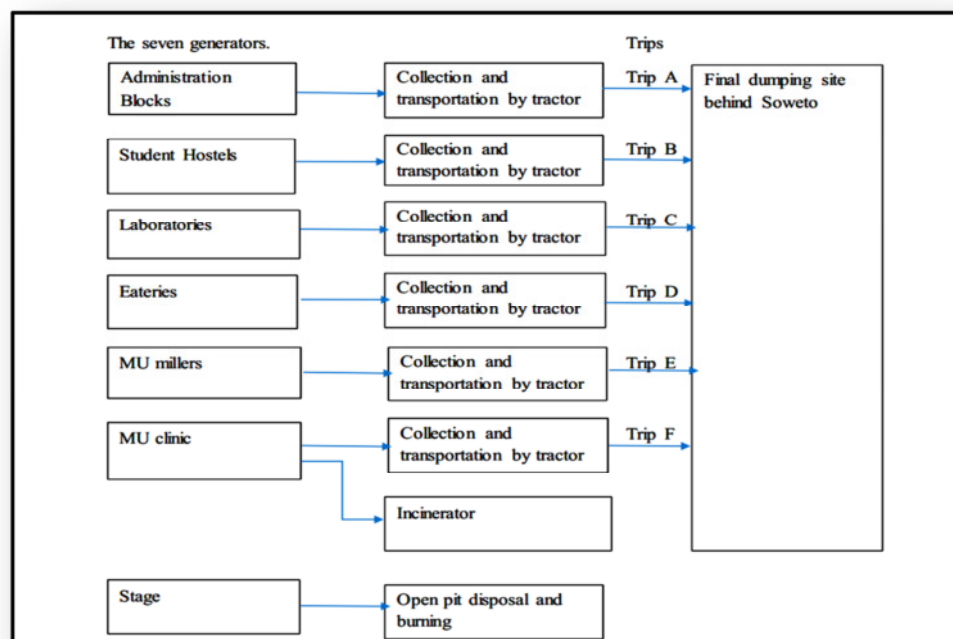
The seven generators.

Trips

Administration Blocks

Collection and transportation by tractor

Trip A

Final dumping site behind Soweto

Student Hostels

Collection and transportation by tractor

Trip B

Laboratories

Collection and transportation by tractor

Trip C

Eateries

Collection and transportation by tractor

Trip D

MU millers

Collection and transportation by tractor

Trip E

MU clinic

Collection and transportation by tractor

Trip F

Incinerator

Stage

Open pit disposal and burning